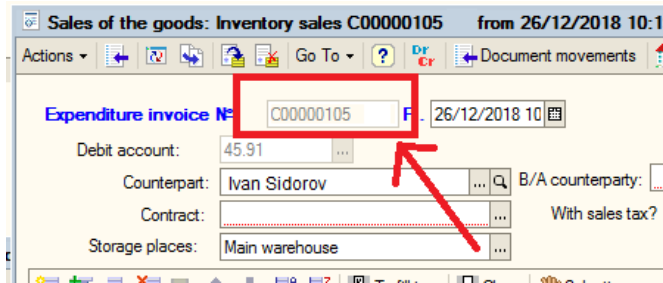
Sales of the goods: Inventory sales C00000105 from 26/12/2018 10:1

Actions ▾ Go To ▾ ? Dr Cr Document movements

Expenditure invoice № C00000105 F. 26/12/2018 10

Debit account: 45.91 ...

Counterpart: Ivan Sidorov ... B/A counterparty:

Contract: ... With sales tax?

Storage places: Main warehouse ...